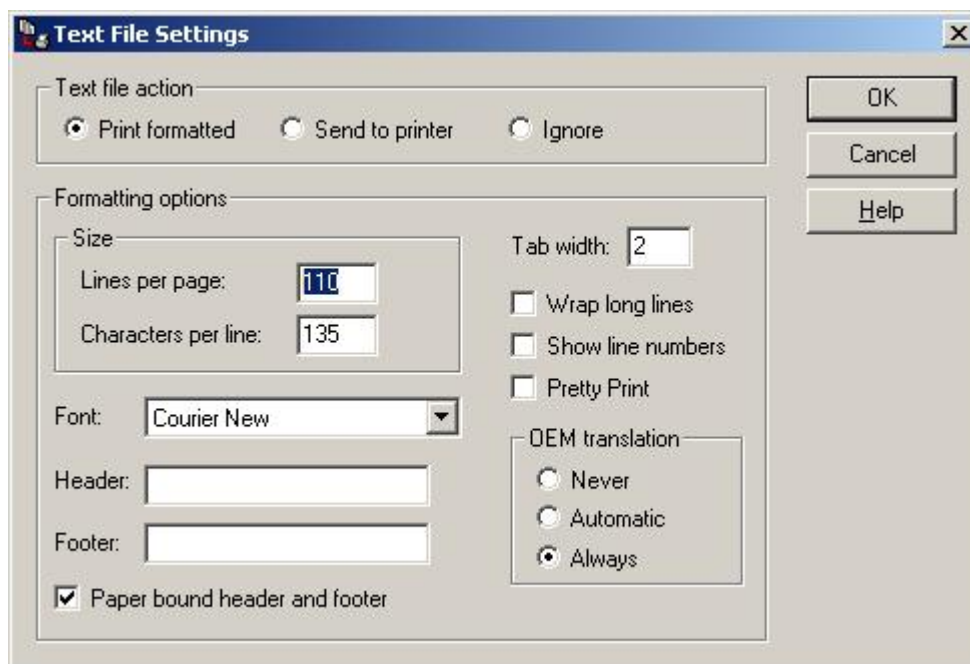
Text File Settings

Text file action
Print formatted
Send to printer
Ignore

OK
Cancel
Help

Formatting options
Size
Lines per page: 110
Characters per line: 135

Tab width: 2
Wrap long lines
Show line numbers
Pretty Print

Font: Courier New
Header:
Footer:

OEM translation
Never
Automatic
Always

Paper bound header and footer